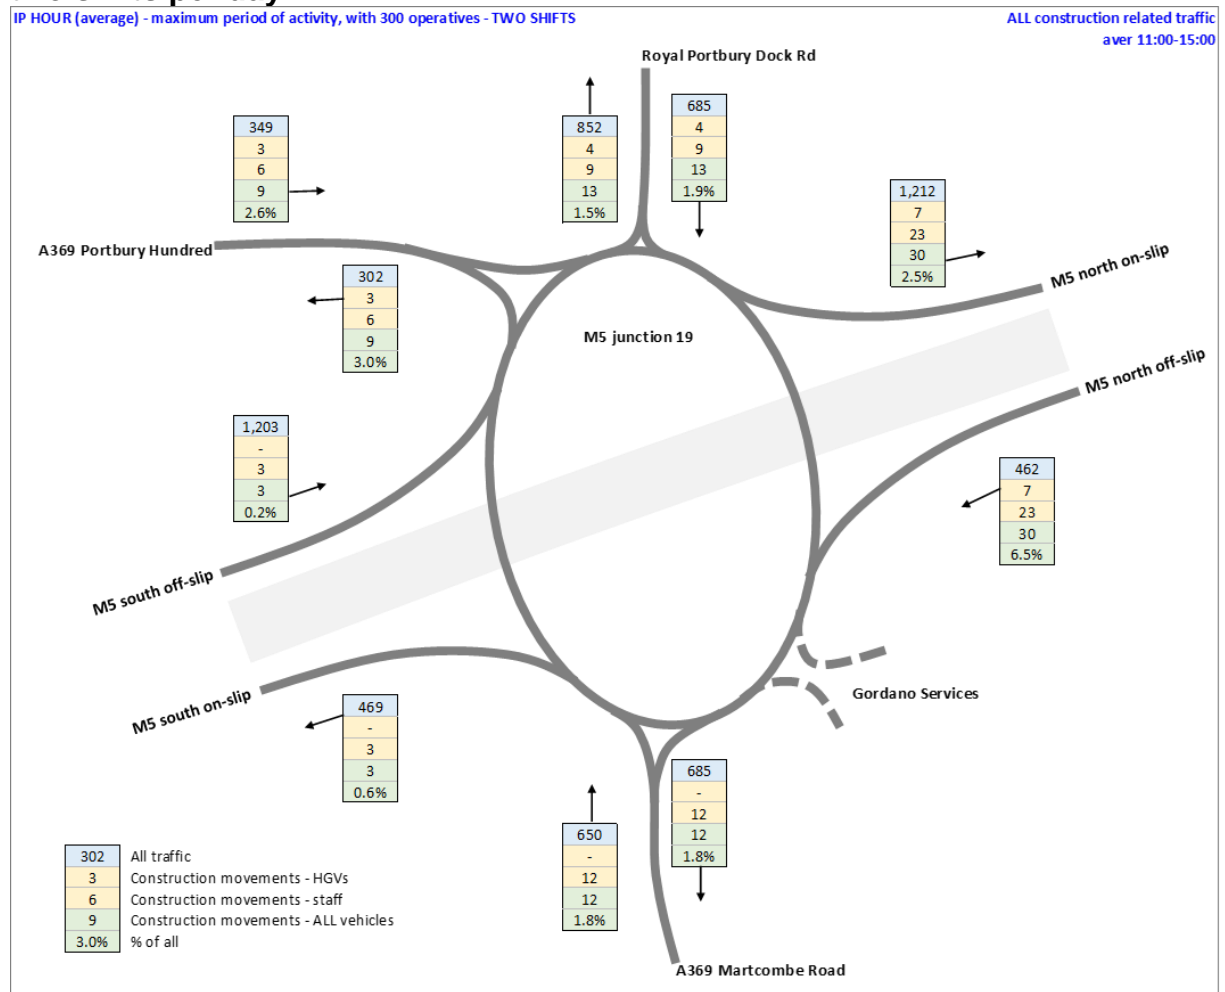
IP HOUR (average) - maximum period of activity, with 300 operatives - TWO SHIFTS

ALL construction related traffic
aver 11:00-15:00

Royal Portbury Dock Rd

| 349 |
|---|
| 3 |
| 6 |
| 9 |
| 2.6% |

| 852 |
|---|
| 4 |
| 9 |
| 13 |
| 1.5% |

| 685 |
|---|
| 4 |
| 9 |
| 13 |
| 1.9% |

| 1,212 |
|---|
| 7 |
| 23 |
| 30 |
| 2.5% |

A369 Portbury Hundred

M5 north on-slip

| 302 |
|---|
| 3 |
| 6 |
| 9 |
| 3.0% |

M5 junction 19

M5 north off-slip

| 1,203 |
|---|
| - |
| 3 |
| 3 |
| 0.2% |

| 462 |
|---|
| 7 |
| 23 |
| 30 |
| 6.5% |

M5 south off-slip

Gordano Services

M5 south on-slip

| 469 |
|---|
| - |
| 3 |
| 3 |
| 0.6% |

| 685 |
|---|
| - |
| 12 |
| 12 |
| 1.8% |

| 650 |
|---|
| - |
| 12 |
| 12 |
| 1.8% |

| 302 | All traffic |
|---|---|
| 3 | Construction movements - HGVs |
| 6 | Construction movements - staff |
| 9 | Construction movements - ALL vehicles |
| 3.0% | % of all |

A369 Martcombe Road